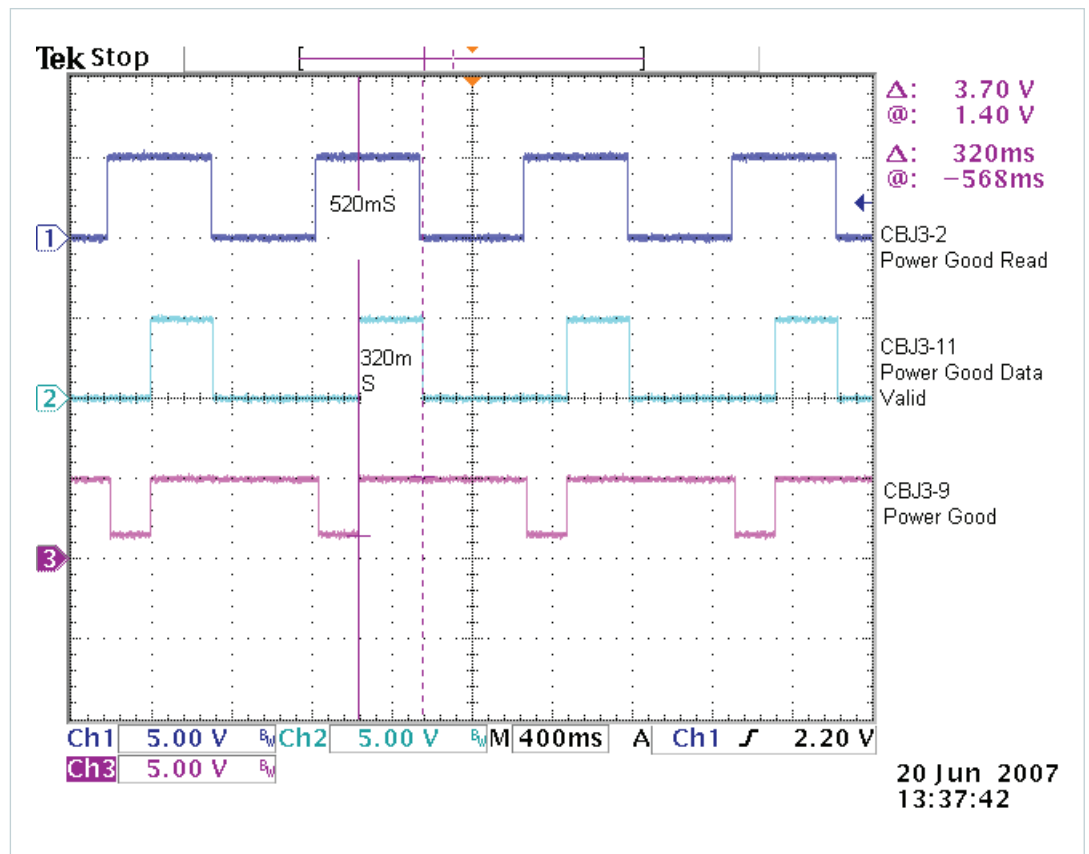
Tek Stop

Δ: 3.70 V
@: 1.40 V
Δ: 320ms
@: −568ms

520mS

1
CBJ3-2
Power Good Read

320m
S

CBJ3-11
Power Good Data Valid

2

CBJ3-9
Power Good

3

Ch1 5.00 V $^{B}_{W}$ Ch2 5.00 V $^{B}_{W}$ M 400ms A Ch1 ⨍ 2.20 V
Ch3 5.00 V $^{B}_{W}$

20 Jun 2007
13:37:42